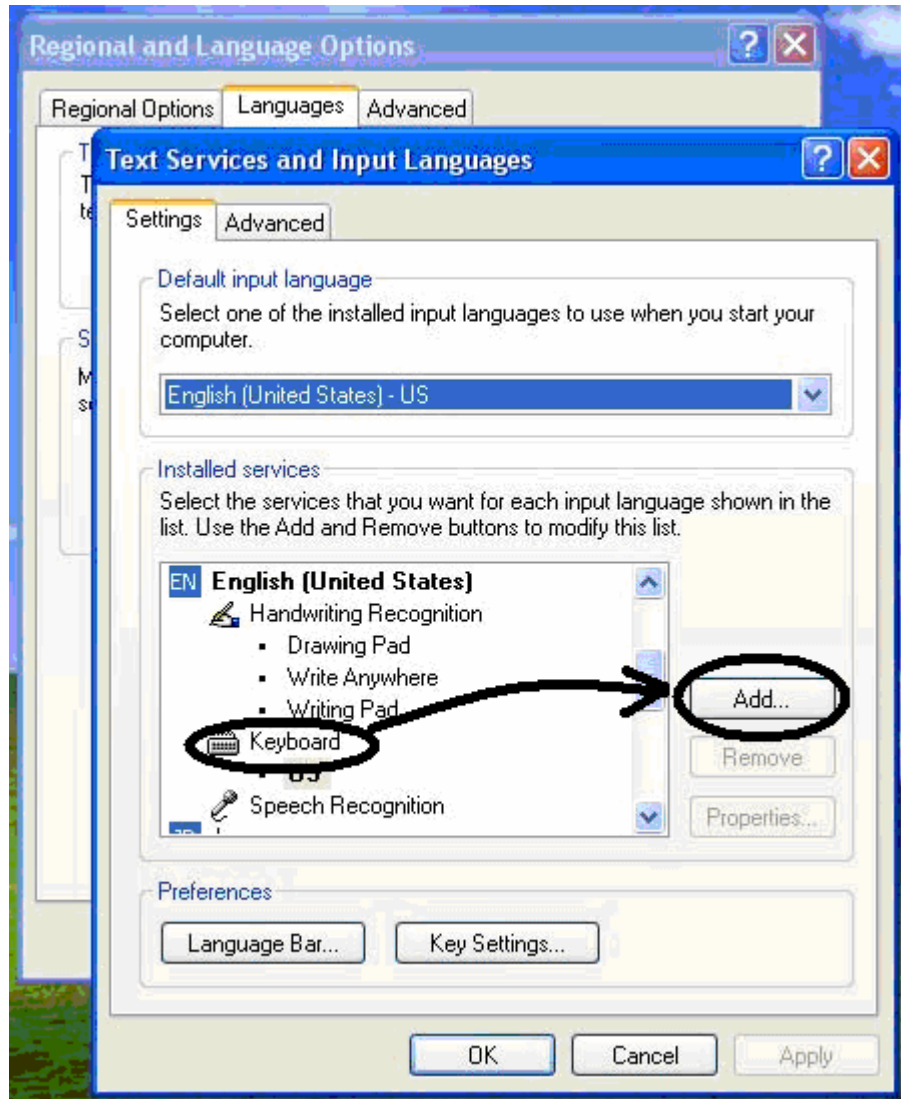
Regional and Language Options

Regional Options | Languages | Advanced

Text Services and Input Languages

Settings | Advanced

Default input language

Select one of the installed input languages to use when you start your computer.

English (United States) - US

Installed services

Select the services that you want for each input language shown in the list. Use the Add and Remove buttons to modify this list.

EN English (United States)
Handwriting Recognition
- Drawing Pad
- Write Anywhere
- Writing Pad
Keyboard
- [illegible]
Speech Recognition

Add...

Remove

Properties...

Preferences

Language Bar...

Key Settings...

OK

Cancel

Apply